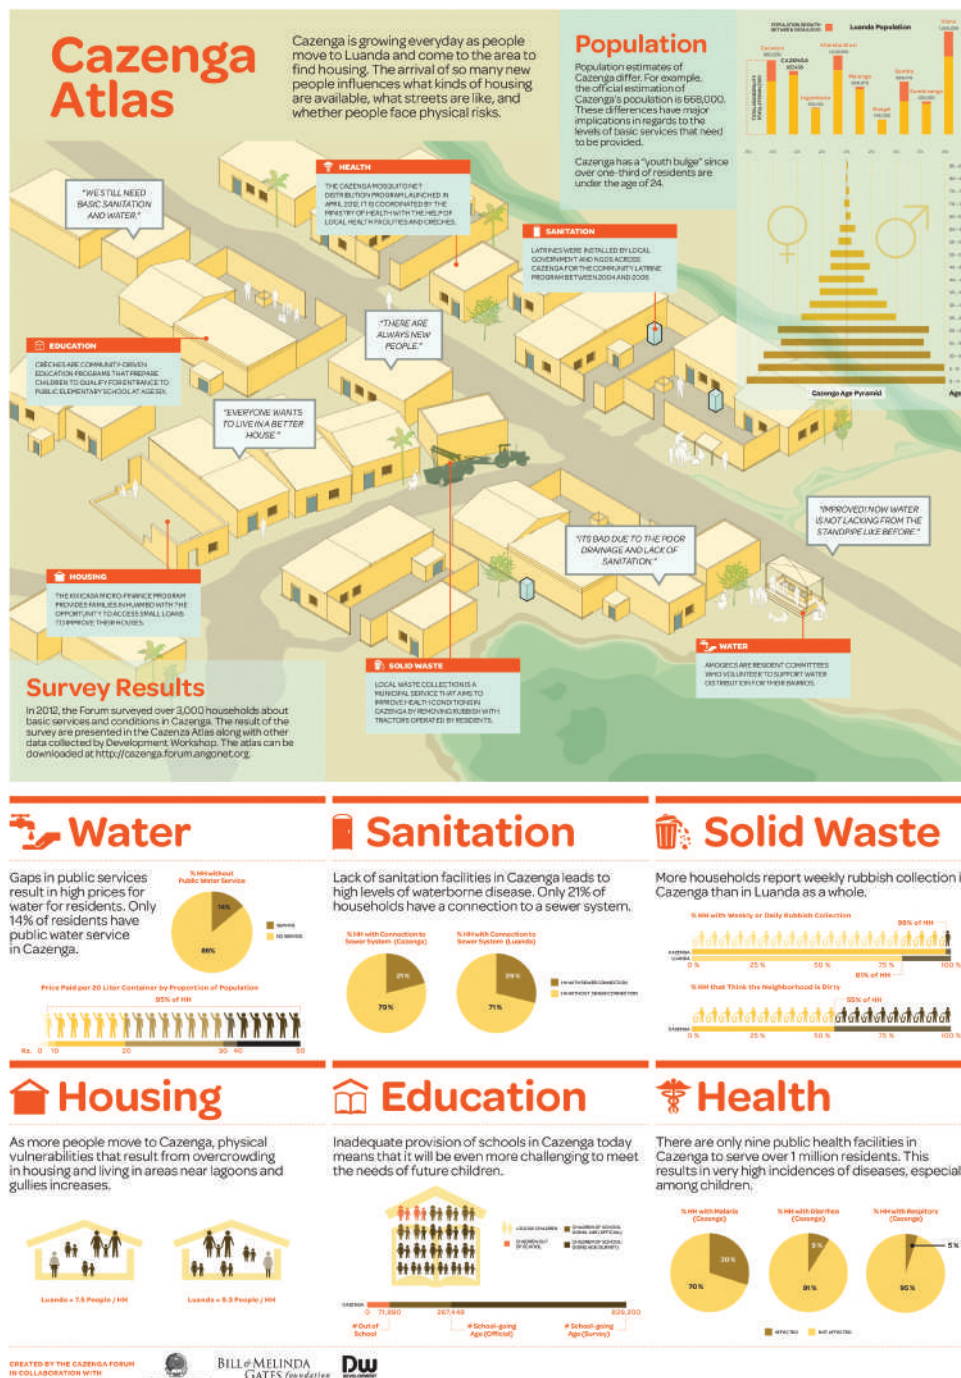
Cazenga Atlas

Cazenga is growing everyday as people move to Luanda and come to the area to find housing. The arrival of so many new people influences what kinds of housing are available, what streets are like, and whether people face physical risks.

Population

Population estimates of Cazenga differ. For example, the official estimation of Cazenga's population is 668,000. These differences have major implications in regards to the levels of basic services that need to be provided.

Cazenga has a "youth bulge" since over one-third of residents are under the age of 24.

Luanda Population

Cazenga Age Pyramid

"WE STILL NEED BASIC SANITATION AND WATER."

HEALTH
THE CAZENGA MOSQUITO NET DISTRIBUTION PROGRAM LAUNCHED IN APRIL 2012. IT IS COORDINATED BY THE MINISTRY OF HEALTH WITH THE HELP OF LOCAL HEALTH FACILITIES AND CRECHES.

SANITATION
LATRINES WERE INSTALLED BY LOCAL GOVERNMENT AND NGOS ACROSS CAZENGA FOR THE COMMUNITY LATRINE PROGRAM BETWEEN 2004 AND 2008.

EDUCATION
CRECHES ARE COMMUNITY-DRIVEN EDUCATION PROGRAMS THAT PREPARE CHILDREN TO QUALIFY FOR ENTRANCE TO PUBLIC ELEMENTARY SCHOOL AT AGE SIX.

"THERE ARE ALWAYS NEW PEOPLE."

"EVERYONE WANTS TO LIVE IN A BETTER HOUSE."

"IMPROVED! NOW WATER IS NOT LACKING FROM THE STANDPIPE LIKE BEFORE."

"IT'S BAD DUE TO THE POOR DRAINAGE AND LACK OF SANITATION."

HOUSING
THE KIXICASA MICRO-FINANCE PROGRAM PROVIDES FAMILIES IN HUAMBO WITH THE OPPORTUNITY TO ACCESS SMALL LOANS TO IMPROVE THEIR HOUSES.

WATER
AMOGECS ARE RESIDENT COMMITTEES WHO VOLUNTEER TO SUPPORT WATER DISTRIBUTION FOR THEIR BAIRROS.

SOLID WASTE
LOCAL WASTE COLLECTION IS A MUNICIPAL SERVICE THAT AIMS TO IMPROVE HEALTH CONDITIONS IN CAZENGA BY REMOVING RUBBISH WITH TRACTORS OPERATED BY RESIDENTS.

Survey Results

In 2012, the Forum surveyed over 3,000 households about basic services and conditions in Cazenga. The result of the survey are presented in the Cazenga Atlas along with other data collected by Development Workshop. The atlas can be downloaded at http://cazenga.forum.angonet.org.

Water

Gaps in public services result in high prices for water for residents. Only 14% of residents have public water service in Cazenga.

% HH without Public Water Service
14%
86%

Price Paid per 20 Liter Container by Proportion of Population
95% of HH
Kz. 0 10 20 30 40 50

Sanitation

Lack of sanitation facilities in Cazenga leads to high levels of waterborne disease. Only 21% of households have a connection to a sewer system.

% HH with Connection to Sewer System (Cazenga)
21%
79%
% HH with Connection to Sewer System (Luanda)
29%
71%

Solid Waste

More households report weekly rubbish collection in Cazenga than in Luanda as a whole.

% HH with Weekly or Daily Rubbish Collection
95% of HH
81% of HH
0% 25% 50% 75% 100%
% HH that Think the Neighborhood is Dirty
55% of HH
0% 25% 50% 75% 100%

Housing

As more people move to Cazenga, physical vulnerabilities that result from overcrowding in housing and living in areas near lagoons and gullies increases.

Luanda = 7.5 People / HH
Luanda = 9.3 People / HH

Education

Inadequate provision of schools in Cazenga today means that it will be even more challenging to meet the needs of future children.

0 71,880 267,448 828,200
# Out of School
# School-going Age (Official)
# School-going Age (Survey)

Health

There are only nine public health facilities in Cazenga to serve over 1 million residents. This results in very high incidences of diseases, especially among children.

% HH with Malaria (Cazenga)
30%
70%
% HH with Diarrhea (Cazenga)
9%
91%
% HH with Respiratory (Cazenga)
5%
95%

CREATED BY THE CAZENGA FORUM IN COLLABORATION WITH
BILL & MELINDA GATES foundation
DW